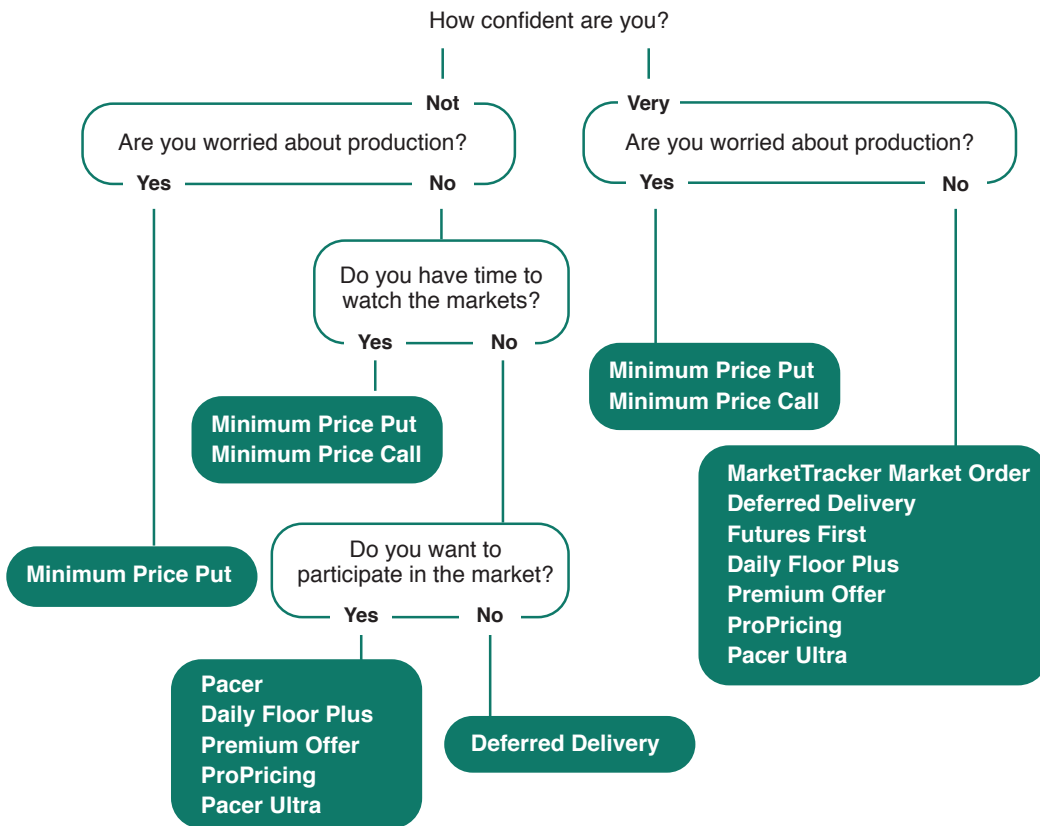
How confident are you?

Not

Are you worried about production?

Yes

No

Very

Are you worried about production?

Yes

No

Do you have time to watch the markets?

Yes

No

Minimum Price Put
Minimum Price Call

Minimum Price Put
Minimum Price Call

MarketTracker Market Order
Deferred Delivery
Futures First
Daily Floor Plus
Premium Offer
ProPricing
Pacer Ultra

Minimum Price Put

Do you want to participate in the market?

Yes

No

Pacer
Daily Floor Plus
Premium Offer
ProPricing
Pacer Ultra

Deferred Delivery